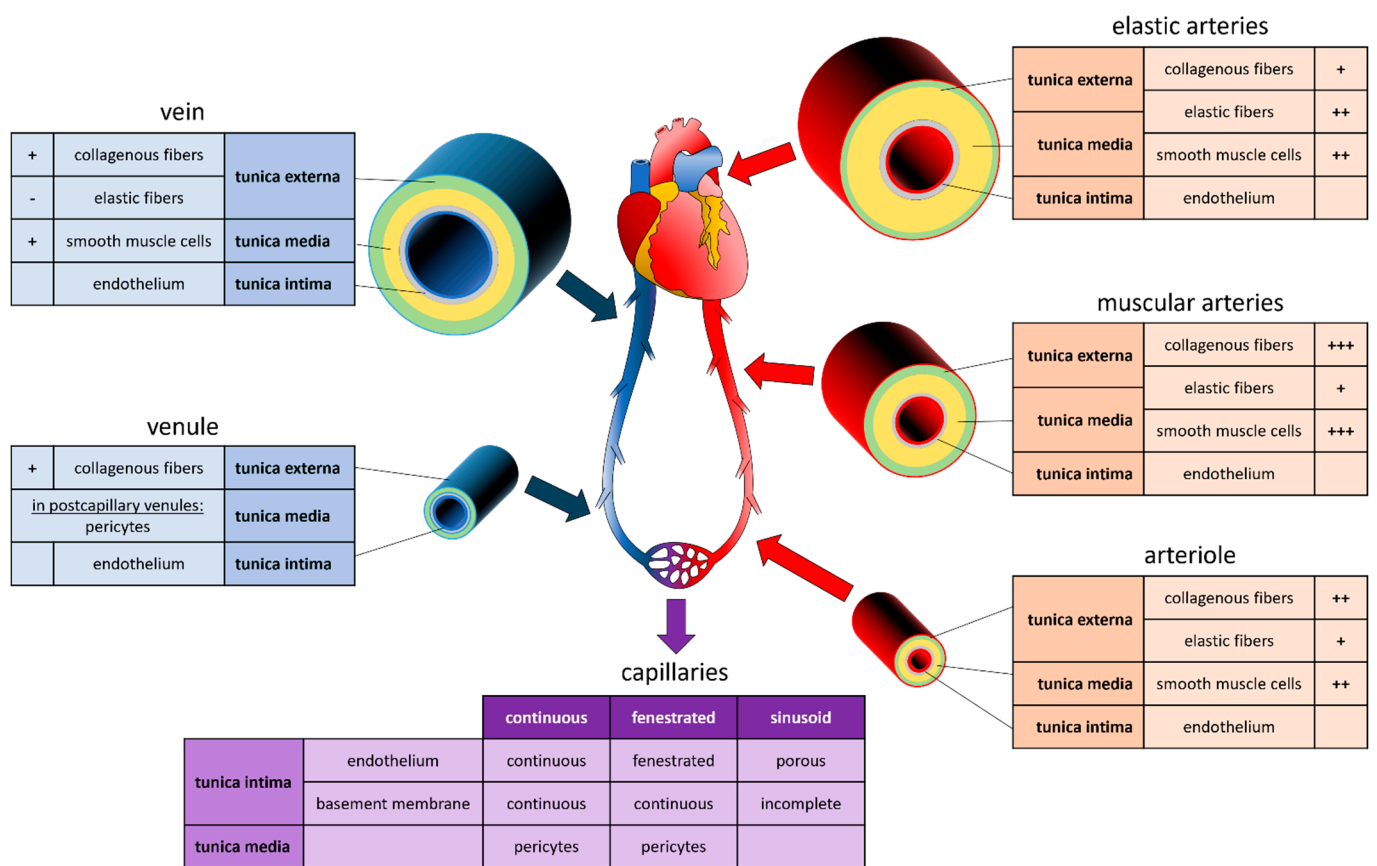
vein

| + | collagenous fibers | tunica externa |
|---|---|---|
| - | elastic fibers | |
| + | smooth muscle cells | tunica media |
| | endothelium | tunica intima |

venule

| + | collagenous fibers | tunica externa |
|---|---|---|
| | in postcapillary venules: pericytes | tunica media |
| | endothelium | tunica intima |

elastic arteries

| tunica externa | collagenous fibers | + |
|---|---|---|
| tunica media | elastic fibers | ++ |
| | smooth muscle cells | ++ |
| tunica intima | endothelium | |

muscular arteries

| tunica externa | collagenous fibers | +++ |
|---|---|---|
| tunica media | elastic fibers | + |
| | smooth muscle cells | +++ |
| tunica intima | endothelium | |

arteriole

| tunica externa | collagenous fibers | ++ |
|---|---|---|
| | elastic fibers | + |
| tunica media | smooth muscle cells | ++ |
| tunica intima | endothelium | |

capillaries

| | | continuous | fenestrated | sinusoid |
|---|---|---|---|---|
| tunica intima | endothelium | continuous | fenestrated | porous |
| | basement membrane | continuous | continuous | incomplete |
| tunica media | | pericytes | pericytes | |